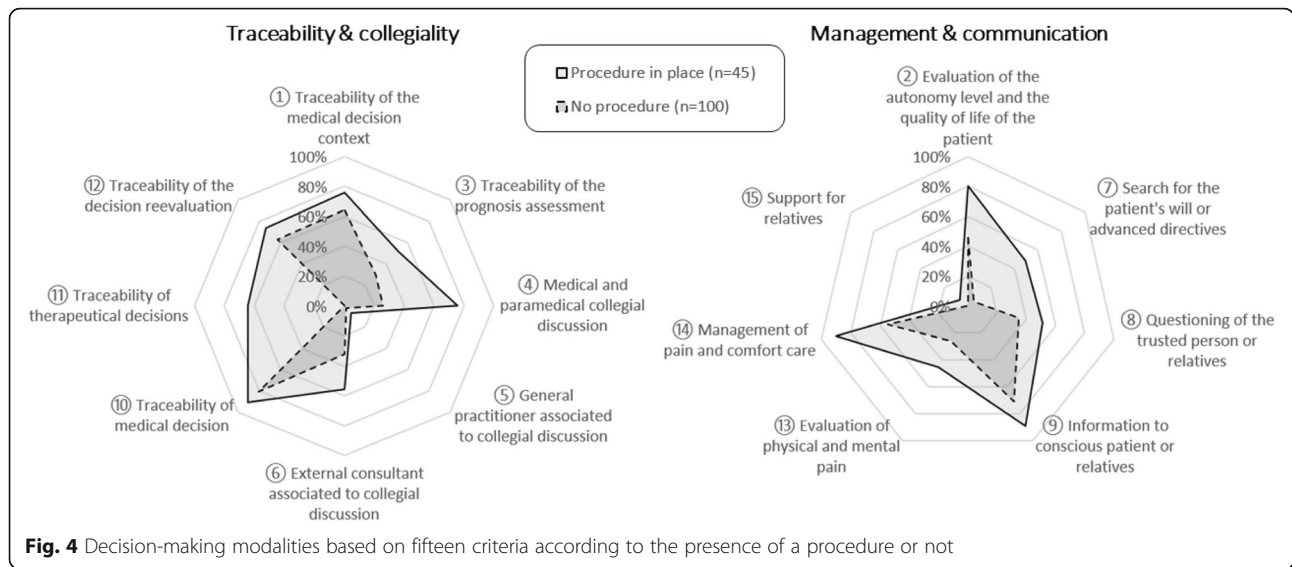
Traceability & collegiality

Procedure in place (n=45)

No procedure (n=100)

Management & communication

① Traceability of the medical decision context

100%
80%
60%
40%
20%
0%

③ Traceability of the prognosis assessment

⑫ Traceability of the decision reevaluation

④ Medical and paramedical collegial discussion

⑪ Traceability of therapeutical decisions

⑤ General practitioner associated to collegial discussion

⑩ Traceability of medical decision

⑥ External consultant associated to collegial discussion

② Evaluation of the autonomy level and the quality of life of the patient

100%
80%
60%
40%
20%
0%

⑮ Support for relatives

⑦ Search for the patient's will or advanced directives

⑧ Questioning of the trusted person or relatives

⑭ Management of pain and comfort care

⑬ Evaluation of physical and mental pain

⑨ Information to conscious patient or relatives

Fig. 4 Decision-making modalities based on fifteen criteria according to the presence of a procedure or not